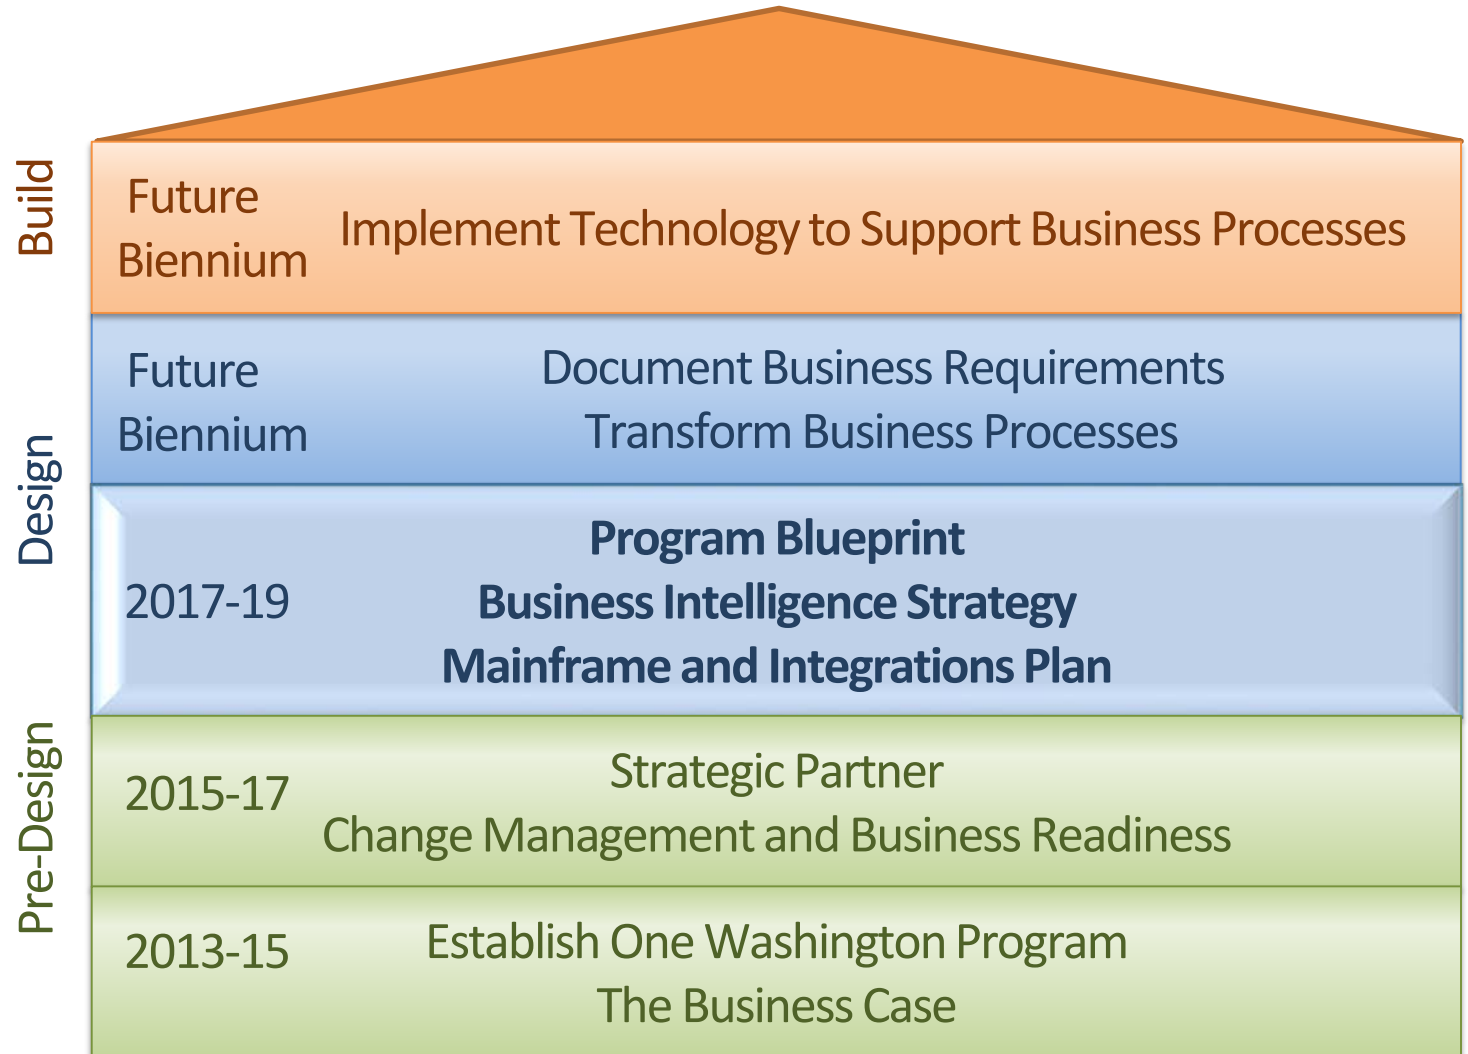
Build

Future Biennium

Implement Technology to Support Business Processes

Design

Future Biennium

Document Business Requirements
Transform Business Processes

2017-19

Program Blueprint
Business Intelligence Strategy
Mainframe and Integrations Plan

Pre-Design

2015-17

Strategic Partner
Change Management and Business Readiness

2013-15

Establish One Washington Program
The Business Case